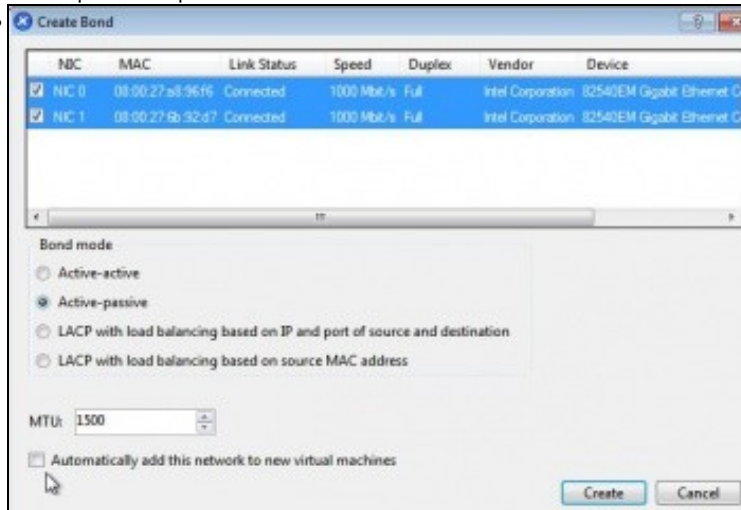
Create Bond

| NIC | MAC | Link Status | Speed | Duplex | Vendor | Device |
|---|---|---|---|---|---|---|
| NIC 0 | 08:00:27:a8:96:f6 | Connected | 1000 Mbit/s | Full | Intel Corporation | 82540EM Gigabit Ethernet C |
| NIC 1 | 08:00:27:6b:92:d7 | Connected | 1000 Mbit/s | Full | Intel Corporation | 82540EM Gigabit Ethernet C |

Bond mode

Active-active

Active-passive

LACP with load balancing based on IP and port of source and destination

LACP with load balancing based on source MAC address

MTU: 1500

Automatically add this network to new virtual machines

Create Cancel